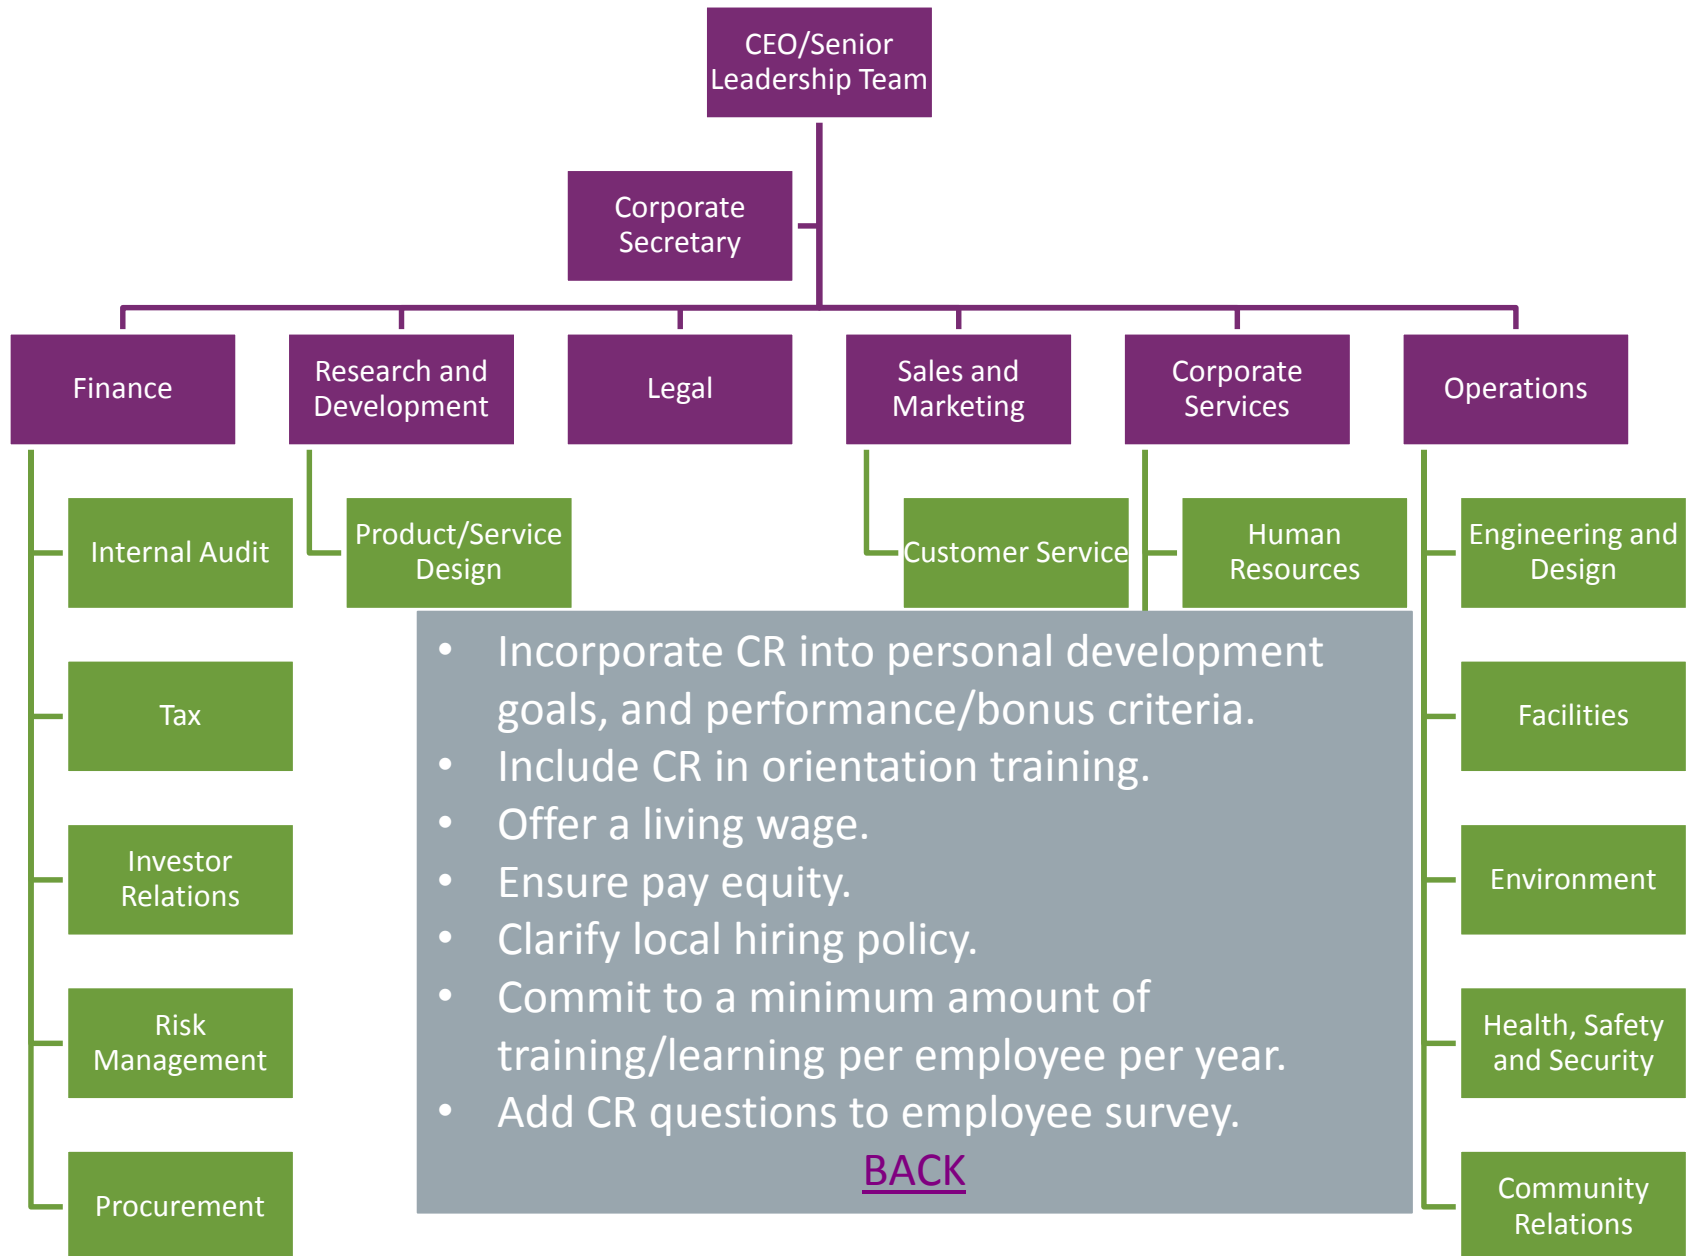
CEO/Senior Leadership Team

Corporate Secretary

Finance

Research and Development

Legal

Sales and Marketing

Corporate Services

Operations

Internal Audit

Tax

Investor Relations

Risk Management

Procurement

Product/Service Design

Customer Service

Human Resources

Engineering and Design

Facilities

Environment

Health, Safety and Security

Community Relations

- Incorporate CR into personal development goals, and performance/bonus criteria.
- Include CR in orientation training.
- Offer a living wage.
- Ensure pay equity.
- Clarify local hiring policy.
- Commit to a minimum amount of training/learning per employee per year.
- Add CR questions to employee survey.

BACK